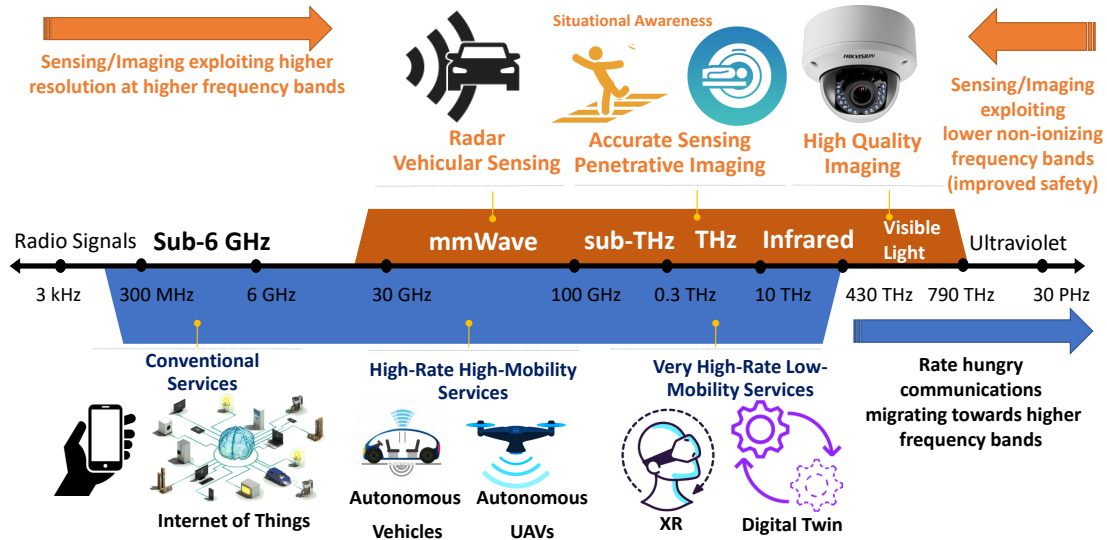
Sensing/Imaging exploiting higher resolution at higher frequency bands

Situational Awareness

HIKVISION

Sensing/Imaging exploiting lower non-ionizing frequency bands (improved safety)

Radar Vehicular Sensing

Accurate Sensing Penetrative Imaging

High Quality Imaging

Radio Signals

Sub-6 GHz

mmWave

sub-THz

THz

Infrared

Visible Light

Ultraviolet

3 kHz

300 MHz

6 GHz

30 GHz

100 GHz

0.3 THz

10 THz

430 THz

790 THz

30 PHz

Conventional Services

High-Rate High-Mobility Services

Very High-Rate Low-Mobility Services

Rate hungry communications migrating towards higher frequency bands

Internet of Things

Autonomous Vehicles

Autonomous UAVs

XR

Digital Twin